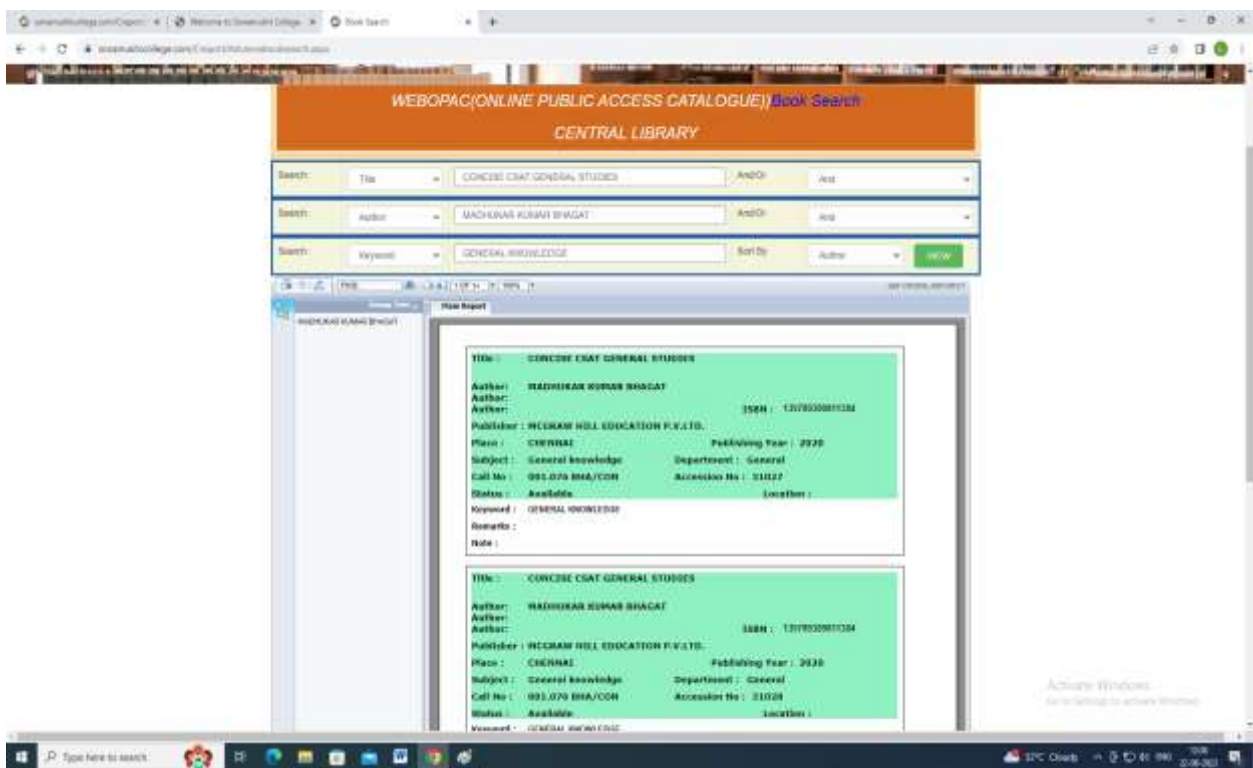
WEBOPAC(ONLINE PUBLIC ACCESS CATALOGUE)Book Search

CENTRAL LIBRARY

Search: Title CONCISE CSAT GENERAL STUDIES And/Or: And

Search: Author MADHUKAR KUMAR BHAGAT And/Or: And

Search: Keyword GENERAL KNOWLEDGE Sort By: Author VIEW

MADHUKAR KUMAR BHAGAT

Main Report

Title : CONCISE CSAT GENERAL STUDIES

Author: MADHUKAR KUMAR BHAGAT
Author:
Author: ISBN : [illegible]

Publisher : MCGRAW HILL EDUCATION P.V.LTD.

Place : CHENNAI Publishing Year : 2020

Subject : General knowledge Department : General

Call No : 001.070 BHA/CON Accession No : 31027

Status : Available Location :

Keyword : GENERAL KNOWLEDGE

Remarks :

Note :

Title : CONCISE CSAT GENERAL STUDIES

Author: MADHUKAR KUMAR BHAGAT
Author:
Author: ISBN : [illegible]

Publisher : MCGRAW HILL EDUCATION P.V.LTD.

Place : CHENNAI Publishing Year : 2020

Subject : General knowledge Department : General

Call No : 001.070 BHA/CON Accession No : 31028

Status : Available Location :

Keyword : GENERAL KNOWLEDGE

Activate Windows

Type here to search